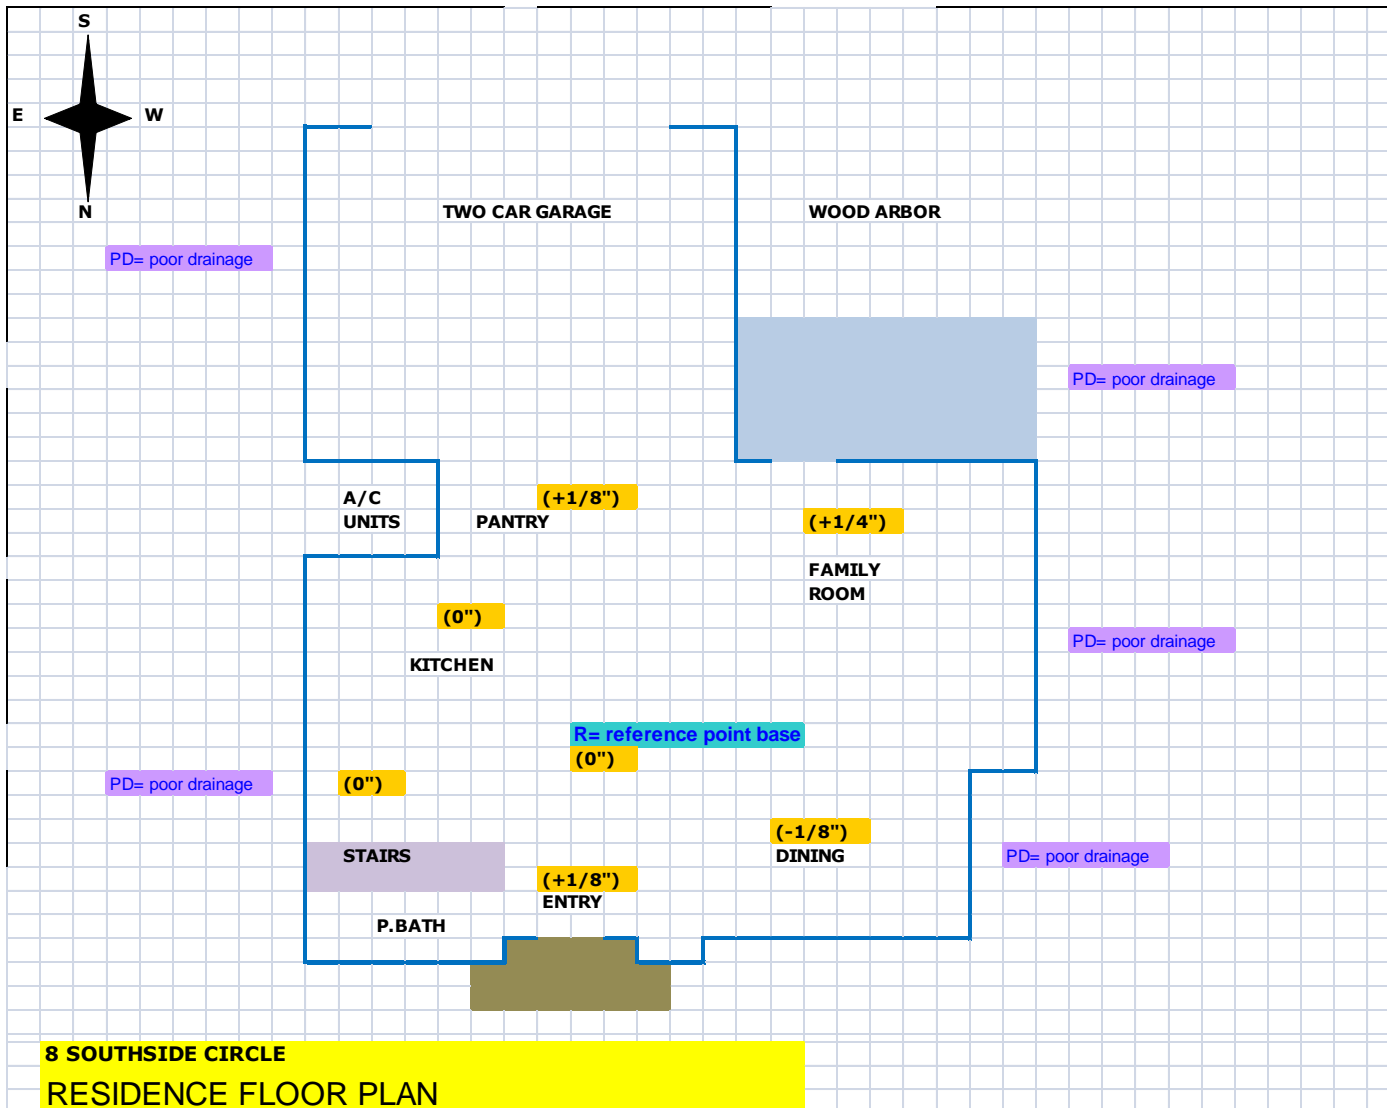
S
E
W
N

TWO CAR GARAGE

WOOD ARBOR

PD= poor drainage

PD= poor drainage

A/C
UNITS

(+1/8")
PANTRY

(+1/4")

FAMILY
ROOM

(0")

PD= poor drainage

KITCHEN

R= reference point base
(0")

PD= poor drainage

(0")

(-1/8")
DINING

PD= poor drainage

STAIRS

(+1/8")
ENTRY

P.BATH

8 SOUTHSIDE CIRCLE
RESIDENCE FLOOR PLAN